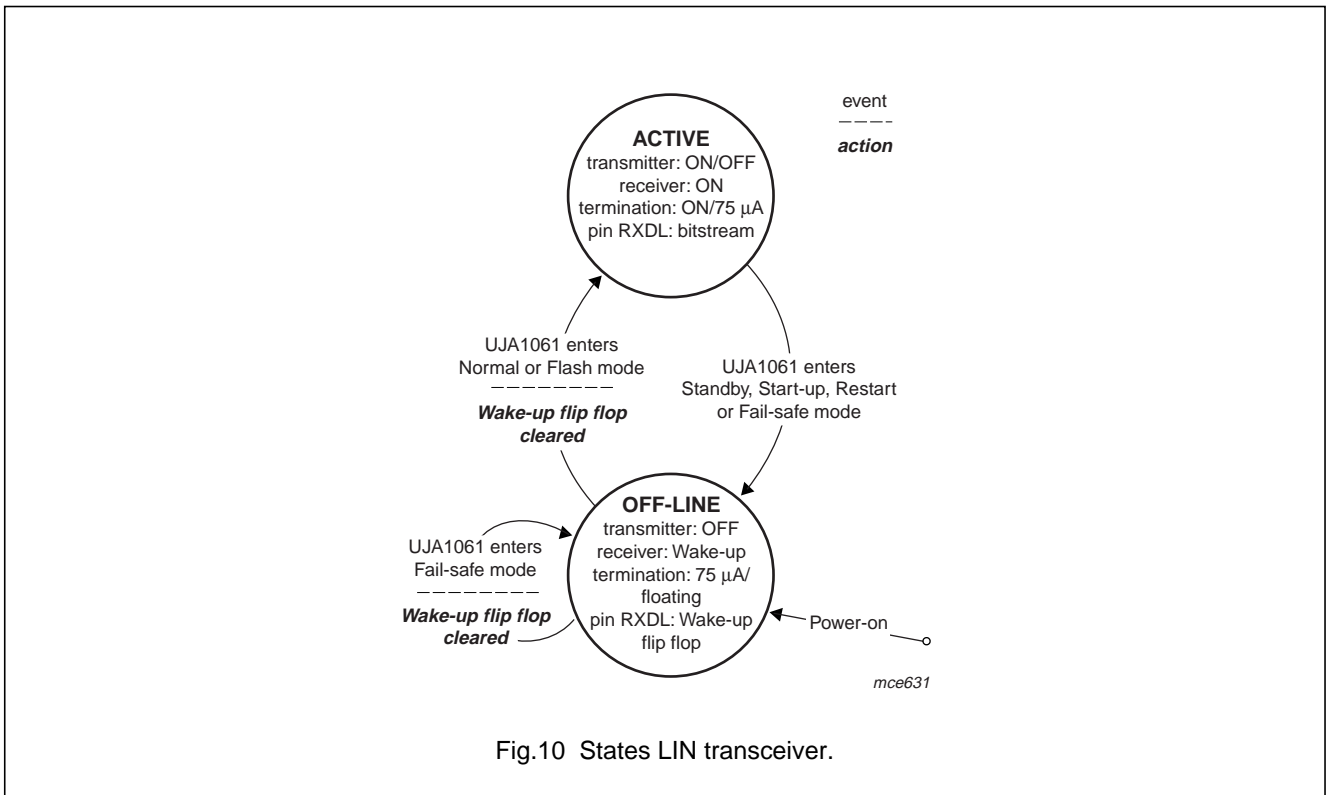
event
action

ACTIVE
transmitter: ON/OFF
receiver: ON
termination: ON/75 μA
pin RXDL: bitstream

UJA1061 enters
Normal or Flash mode
Wake-up flip flop cleared

UJA1061 enters
Standby, Start-up, Restart or Fail-safe mode

OFF-LINE
transmitter: OFF
receiver: Wake-up
termination: 75 μA/ floating
pin RXDL: Wake-up flip flop

UJA1061 enters
Fail-safe mode
Wake-up flip flop cleared

Power-on

mce631

Fig.10 States LIN transceiver.